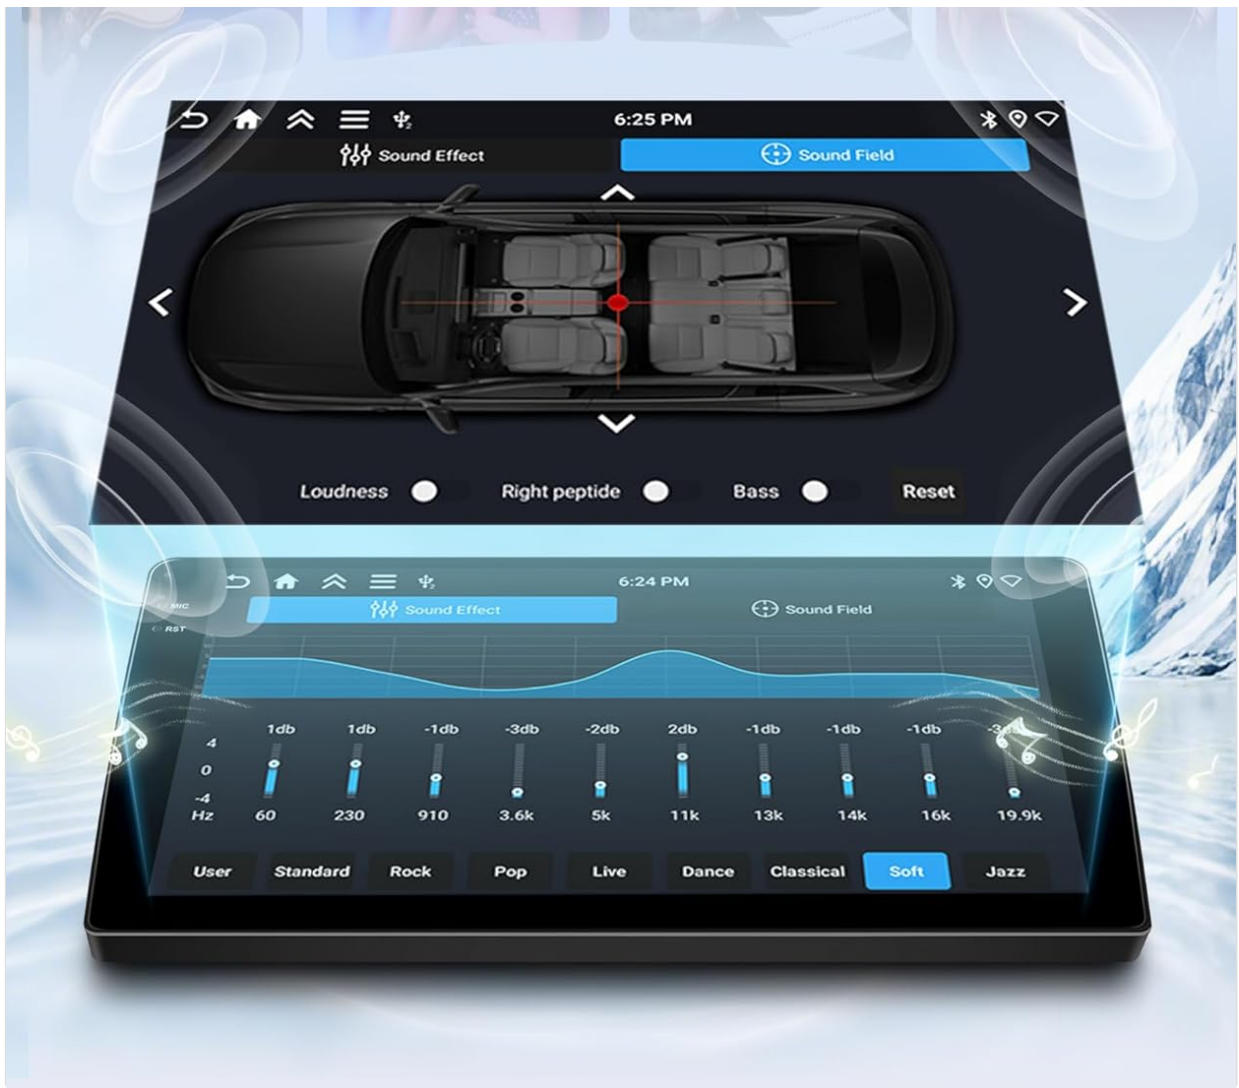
6:25 PM

Sound Effect

Sound Field

Loudness

Right peptide

Bass

Reset

6:24 PM

MIC

RST

Sound Effect

Sound Field

| | 1db | 1db | -1db | -3db | -2db | 2db | -1db | -1db | -1db | -3db |
|---|---|---|---|---|---|---|---|---|---|---|
| 4 | | | | | | | | | | |
| 0 | | | | | | | | | | |
| -4 | | | | | | | | | | |
| Hz | 60 | 230 | 910 | 3.6k | 5k | 11k | 13k | 14k | 16k | 19.9k |

User Standard Rock Pop Live Dance Classical Soft Jazz